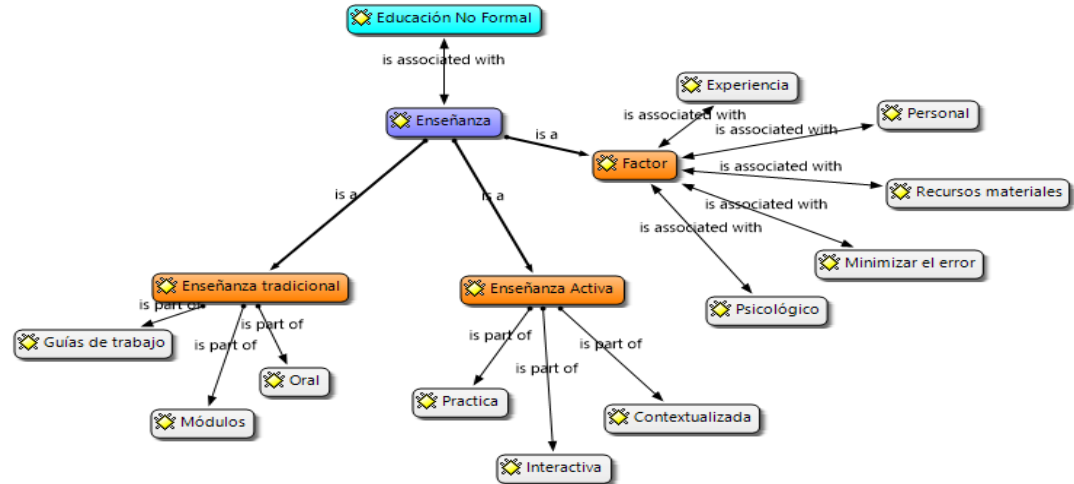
Educación No Formal

is associated with

Enseñanza

is a

Factor

Experiencia

is associated with

is associated with

Personal

is associated with

Recursos materiales

is associated with

is associated with

Minimizar el error

Psicológico

is a

is a

Enseñanza tradicional

is part of

is part of

is part of

Guías de trabajo

Oral

Módulos

Enseñanza Activa

is part of

is part of

is part of

Practica

Contextualizada

Interactiva